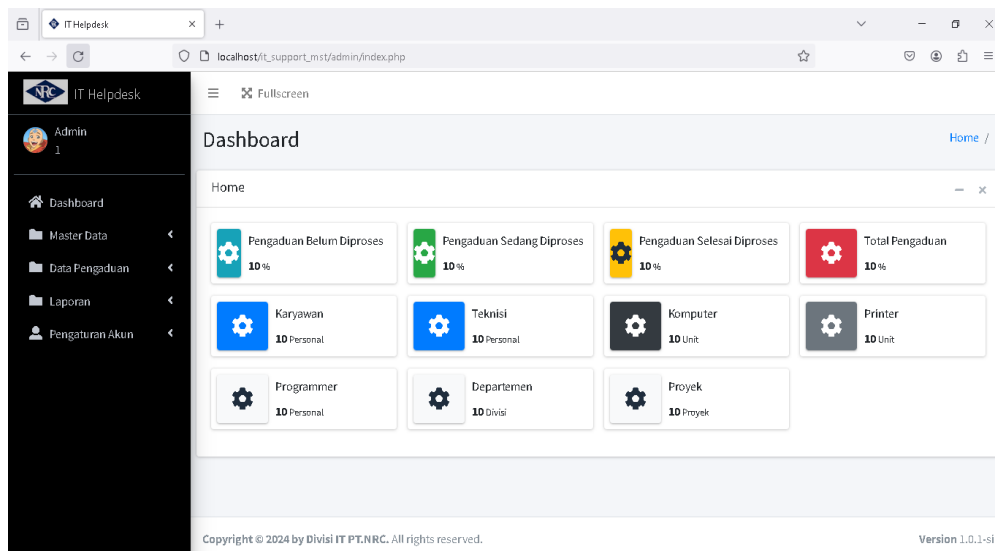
IT Helpdesk
localhost/it_support_mst/admin/index.php

NRC IT Helpdesk
Admin
1

Dashboard
Master Data
Data Pengaduan
Laporan
Pengaturan Akun

Fullscreen

Dashboard
Home /

Home

Pengaduan Belum Diproses
10 %

Pengaduan Sedang Diproses
10 %

Pengaduan Selesai Diproses
10 %

Total Pengaduan
10 %

Karyawan
10 Personal

Teknisi
10 Personal

Komputer
10 Unit

Printer
10 Unit

Programmer
10 Personal

Departemen
10 Divisi

Proyek
10 Proyek

Copyright © 2024 by Divisi IT PT.NRC. All rights reserved.
Version 1.0.1-si